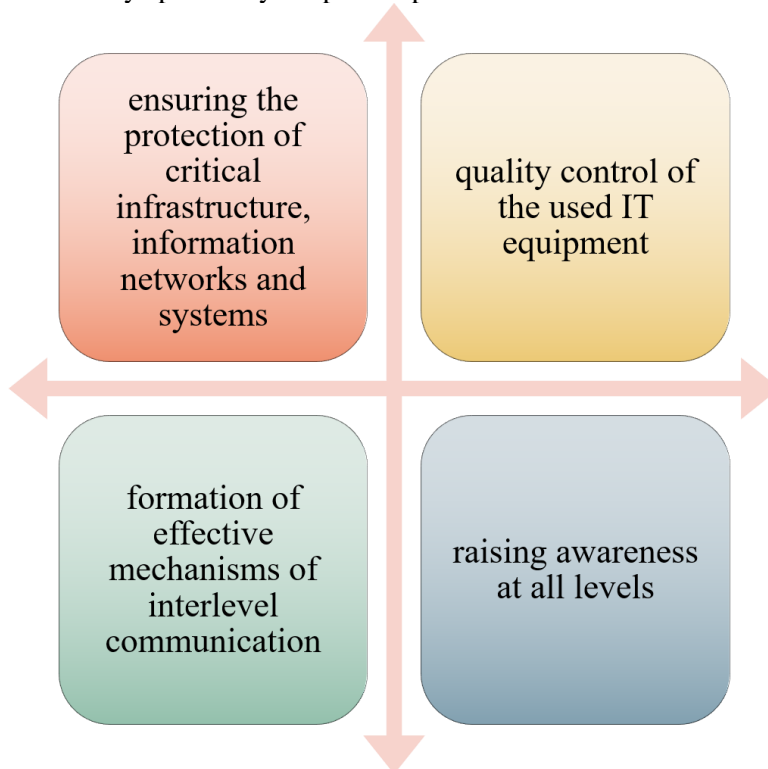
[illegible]

ensuring the protection of critical infrastructure, information networks and systems

quality control of the used IT equipment

formation of effective mechanisms of interlevel communication

raising awareness at all levels